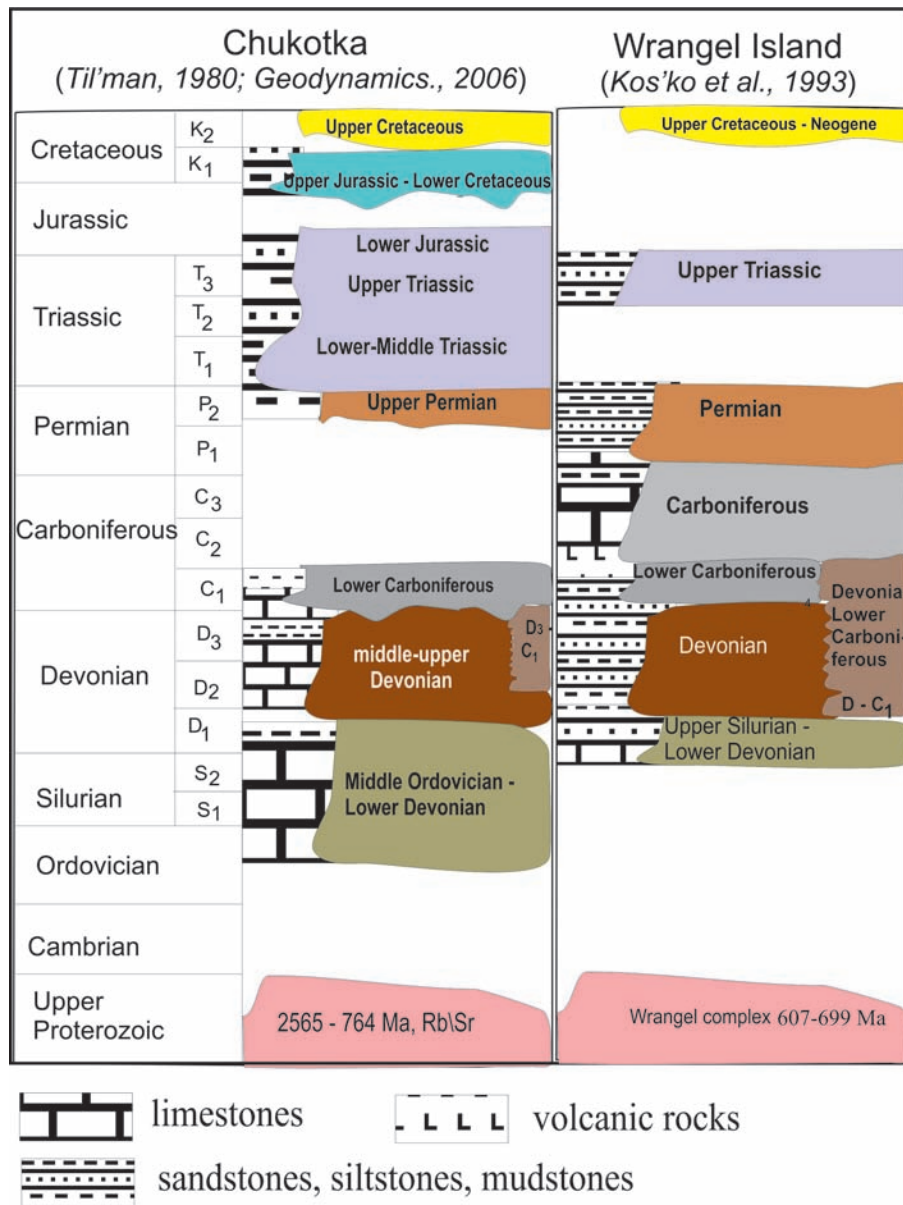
Chukotka
(Til'man, 1980; Geodynamics., 2006)

Wrangel Island
(Kos'ko et al., 1993)

| | | |
|---|---|---|
| Cretaceous | $K_2$ | Upper Cretaceous |
| | $K_1$ | Upper Jurassic - Lower Cretaceous |
| Jurassic | | Lower Jurassic |
| Triassic | $T_3$ | Upper Triassic |
| | $T_2$ | |
| | $T_1$ | Lower-Middle Triassic |
| Permian | $P_2$ | Upper Permian |
| | $P_1$ | |
| Carboniferous | $C_3$ | |
| | $C_2$ | |
| | $C_1$ | Lower Carboniferous |
| Devonian | $D_3$ | middle-upper Devonian |
| | $D_2$ | $D_3$ - $C_1$ |
| | $D_1$ | |
| Silurian | $S_2$ | Middle Ordovician - Lower Devonian |
| | $S_1$ | |
| Ordovician | | |
| Cambrian | | |
| Upper Proterozoic | | 2565 - 764 Ma, Rb\Sr |

Upper Cretaceous - Neogene
Upper Triassic
Permian
Carboniferous
Lower Carboniferous
Devonian
Devonia Lower Carboni ferous
D - $C_1$
Upper Silurian - Lower Devonian
Wrangel complex 607-699 Ma

limestones
volcanic rocks
sandstones, siltstones, mudstones